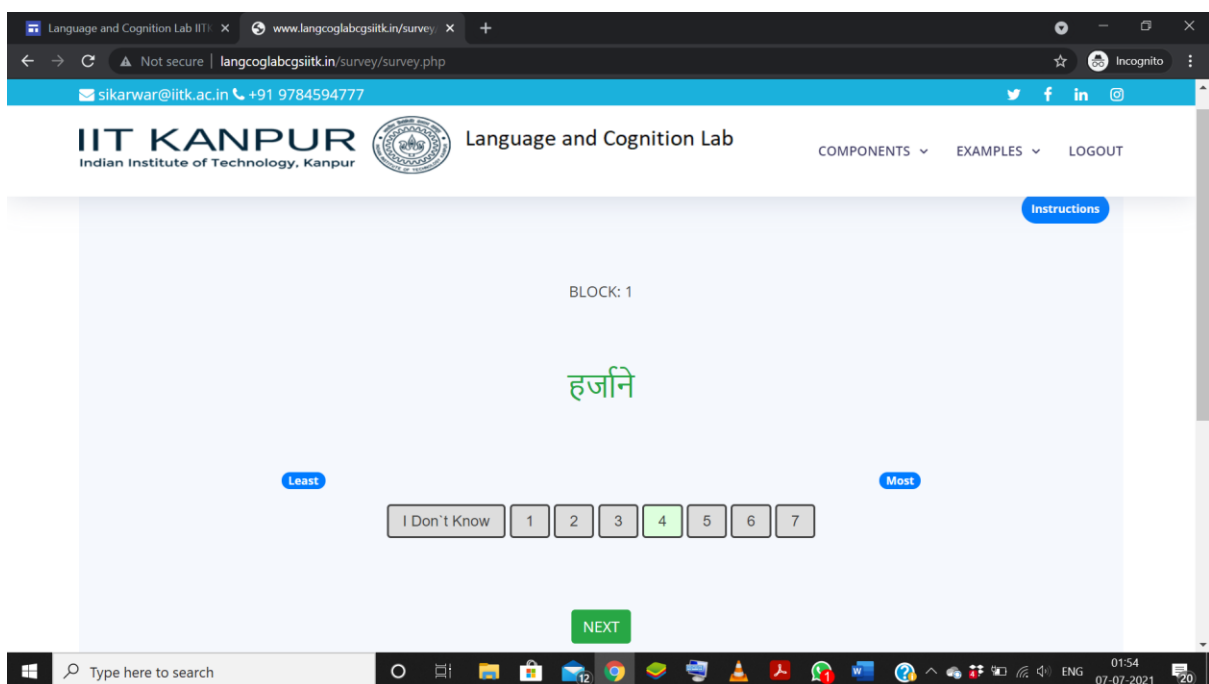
Language and Cognition Lab IIT
www.langcoglabcgsiitk.in/survey/
Not secure | langcoglabcgsiitk.in/survey/survey.php
Incognito

sikarwar@iitk.ac.in +91 9784594777

IIT KANPUR
Indian Institute of Technology, Kanpur
Language and Cognition Lab
COMPONENTS EXAMPLES LOGOUT

Instructions

BLOCK: 1

हर्जाने

Least
Most

| I Don`t Know | 1 | 2 | 3 | 4 | 5 | 6 | 7 |
|---|---|---|---|---|---|---|---|

NEXT

Type here to search
12
1
ENG
01:54
07-07-2021
20